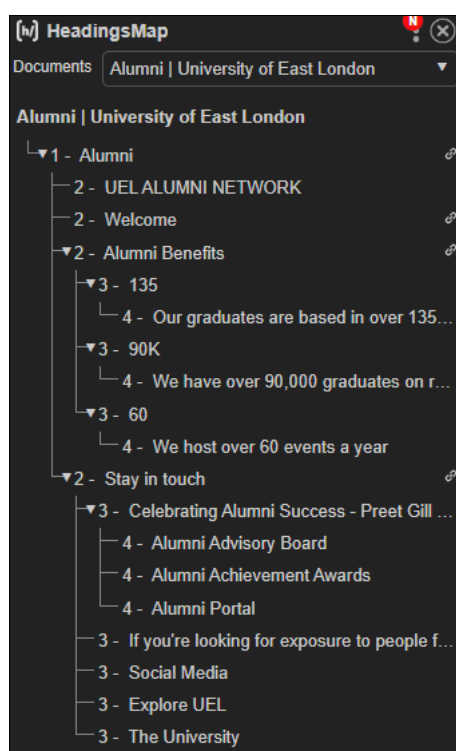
[h] HeadingsMap

N

Documents Alumni | University of East London

Alumni | University of East London

1 - Alumni

2 - UEL ALUMNI NETWORK

2 - Welcome

2 - Alumni Benefits

3 - 135

4 - Our graduates are based in over 135...

3 - 90K

4 - We have over 90,000 graduates on r...

3 - 60

4 - We host over 60 events a year

2 - Stay in touch

3 - Celebrating Alumni Success - Preet Gill ...

4 - Alumni Advisory Board

4 - Alumni Achievement Awards

4 - Alumni Portal

3 - If you're looking for exposure to people f...

3 - Social Media

3 - Explore UEL

3 - The University